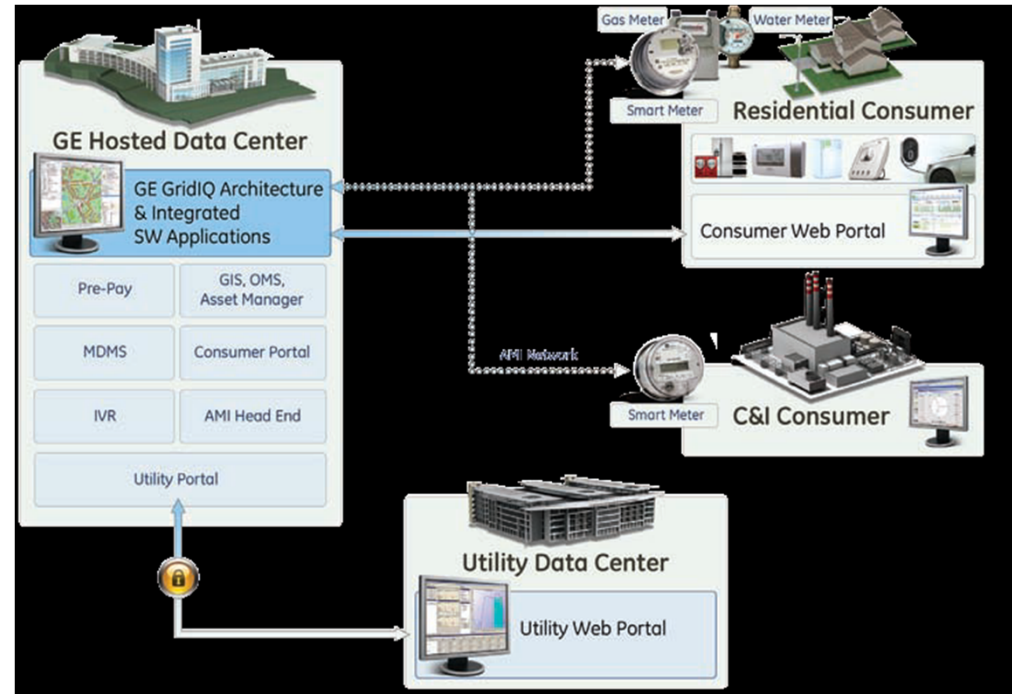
GE Hosted Data Center

GE GridIQ Architecture & Integrated SW Applications

Pre-Pay

GIS, OMS, Asset Manager

MDMS

Consumer Portal

IVR

AMI Head End

Utility Portal

Gas Meter

Water Meter

Smart Meter

Residential Consumer

Consumer Web Portal

AMI Network

Smart Meter

C&I Consumer

Utility Data Center

Utility Web Portal